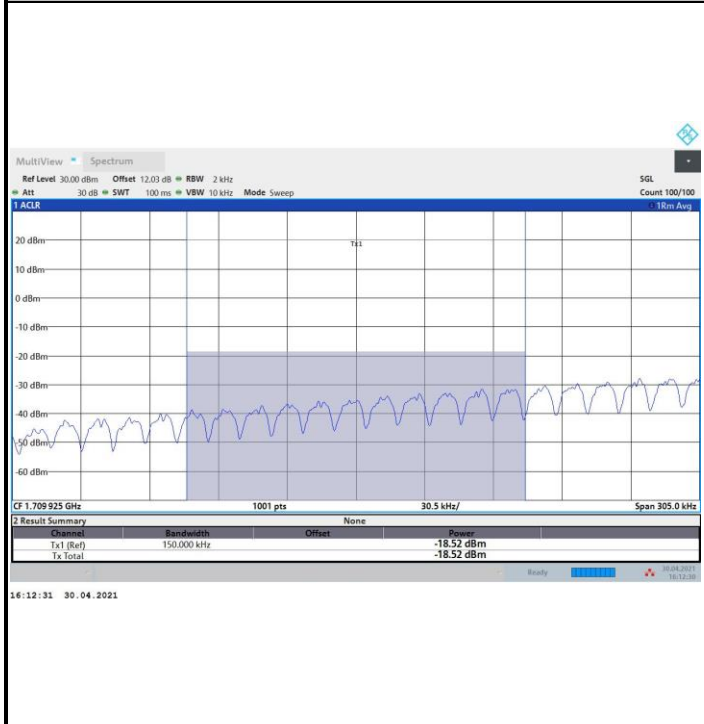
MultiView Spectrum

Ref Level 30.00 dBm Offset 12.03 dB RBW 2 kHz
Att 30 dB SWT 100 ms VBW 10 kHz Mode Sweep

SGL
Count 100/100

1 ACLR

1Rm Avg

20 dBm
10 dBm
0 dBm
-10 dBm
-20 dBm
-30 dBm
-40 dBm
-50 dBm
-60 dBm

Tx1

CF 1.709 925 GHz
1001 pts
30.5 kHz/
Span 305.0 kHz

2 Result Summary
None

| Channel | Bandwidth | Offset | Power |
|---|---|---|---|
| Tx1 (Ref) | 150.000 kHz | | -18.52 dBm |
| Tx Total | | | -18.52 dBm |

Ready

30.04.2021
16:12:30

16:12:31 30.04.2021